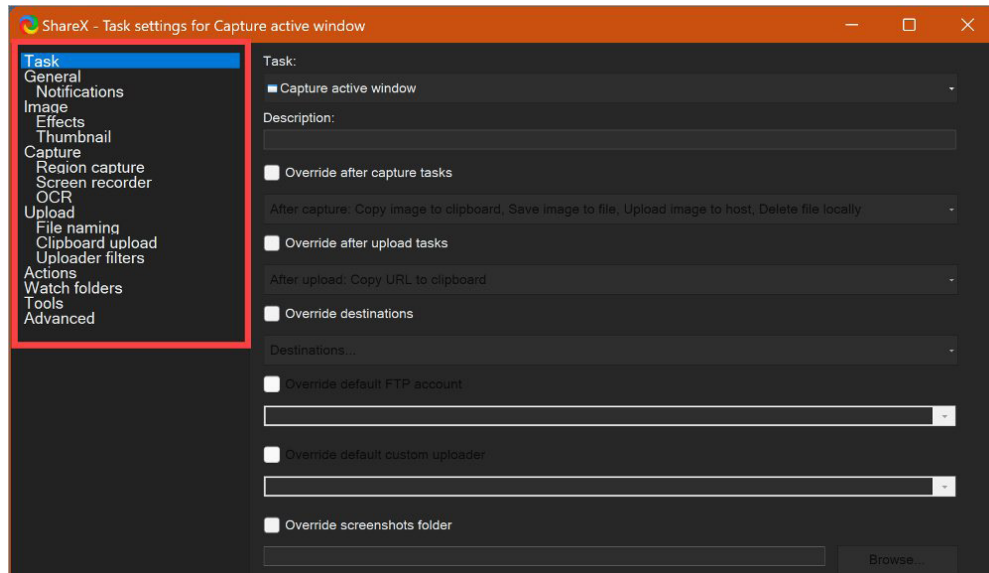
ShareX - Task settings for Capture active window

Task
General
Notifications
Image
Effects
Thumbnail
Capture
Region capture
Screen recorder
OCR
Upload
File naming
Clipboard upload
Uploader filters
Actions
Watch folders
Tools
Advanced

Task:
Capture active window
Description:
Override after capture tasks
After capture: Copy image to clipboard, Save image to file, Upload image to host, Delete file locally
Override after upload tasks
After upload: Copy URL to clipboard
Override destinations
Destinations...
Override default FTP account
Override default custom uploader
Override screenshots folder
Browse...